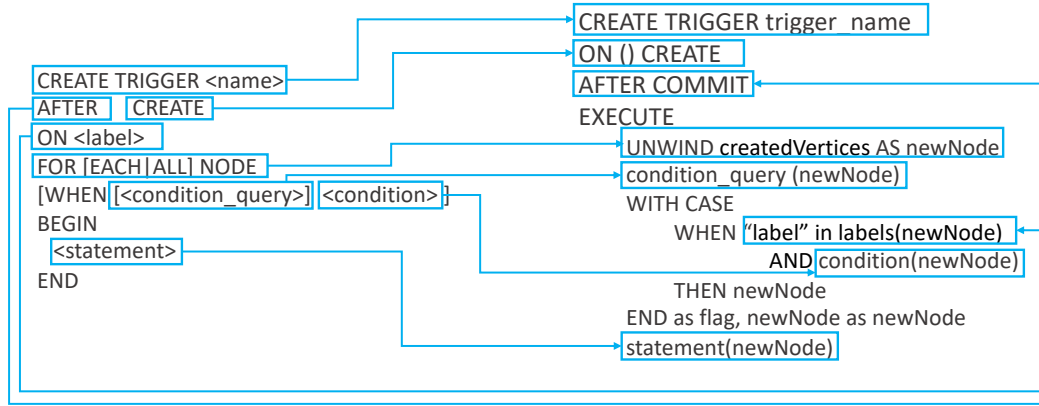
CREATE TRIGGER <name>
AFTER CREATE
ON <label>
FOR [EACH|ALL] NODE
[WHEN [<condition_query>] <condition>]
BEGIN
<statement>
END

CREATE TRIGGER trigger_name
ON () CREATE
AFTER COMMIT
EXECUTE
UNWIND createdVertices AS newNode
condition_query (newNode)
WITH CASE
WHEN "label" in labels(newNode)
AND condition(newNode)
THEN newNode
END as flag, newNode as newNode
statement(newNode)